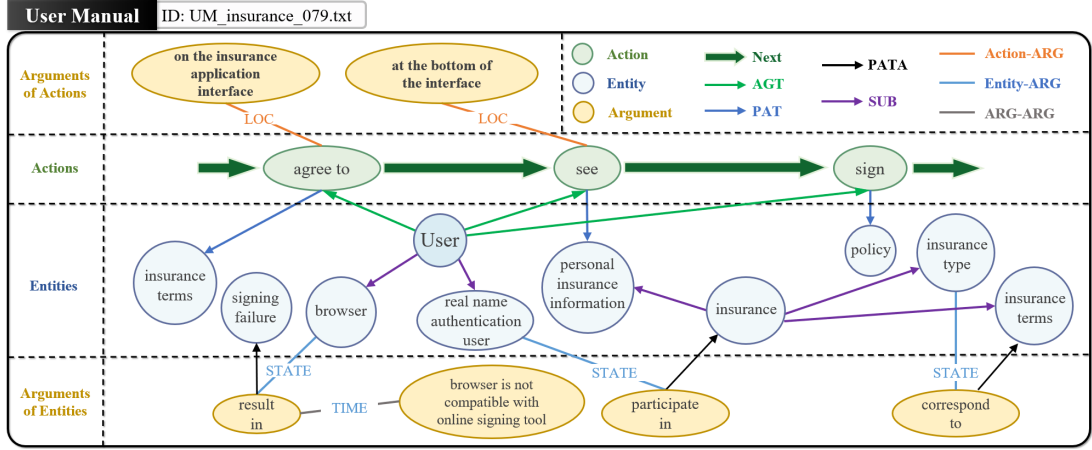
User Manual ID: UM_insurance_079.txt

Arguments of Actions

on the insurance application interface

LOC

at the bottom of the interface

LOC

Action

Entity

Argument

Next

AGT

PAT

PATA

SUB

Action-ARG

Entity-ARG

ARG-ARG

Actions

agree to

see

sign

Entities

User

insurance terms

signing failure

browser

real name authentication user

personal insurance information

policy

insurance

insurance type

insurance terms

Arguments of Entities

STATE

result in

TIME

browser is not compatible with online signing tool

STATE

participate in

STATE

correspond to